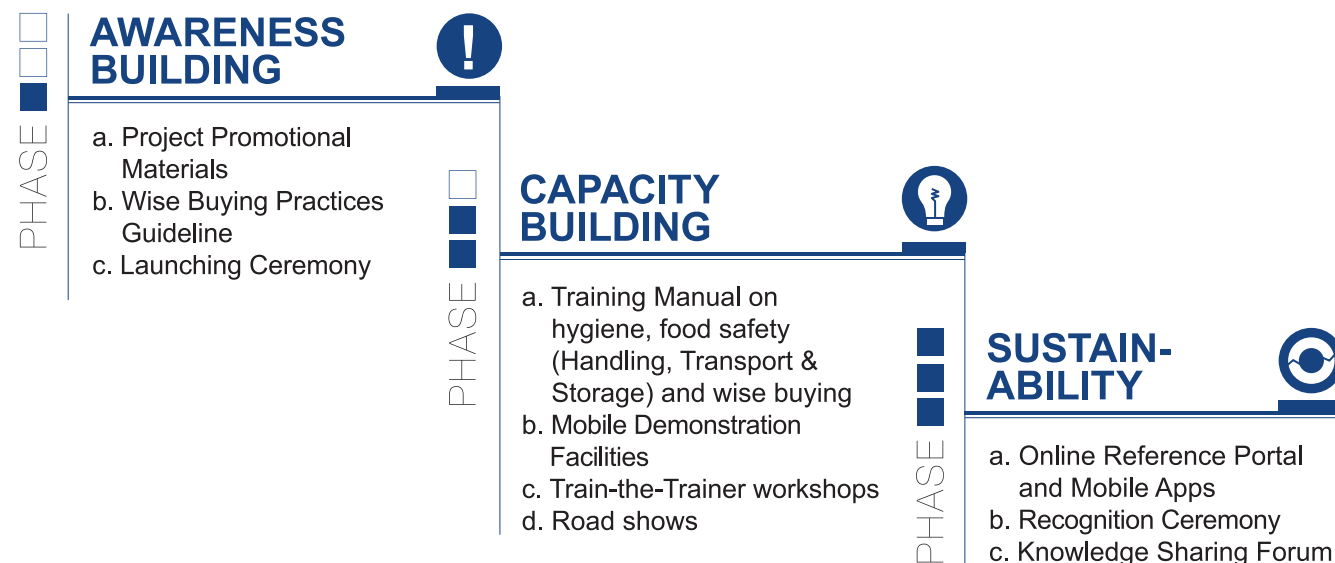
PHASE

AWARENESS BUILDING

a. Project Promotional Materials
b. Wise Buying Practices Guideline
c. Launching Ceremony

PHASE

CAPACITY BUILDING

a. Training Manual on hygiene, food safety (Handling, Transport & Storage) and wise buying
b. Mobile Demonstration Facilities
c. Train-the-Trainer workshops
d. Road shows

PHASE

SUSTAIN-ABILITY

a. Online Reference Portal and Mobile Apps
b. Recognition Ceremony
c. Knowledge Sharing Forum